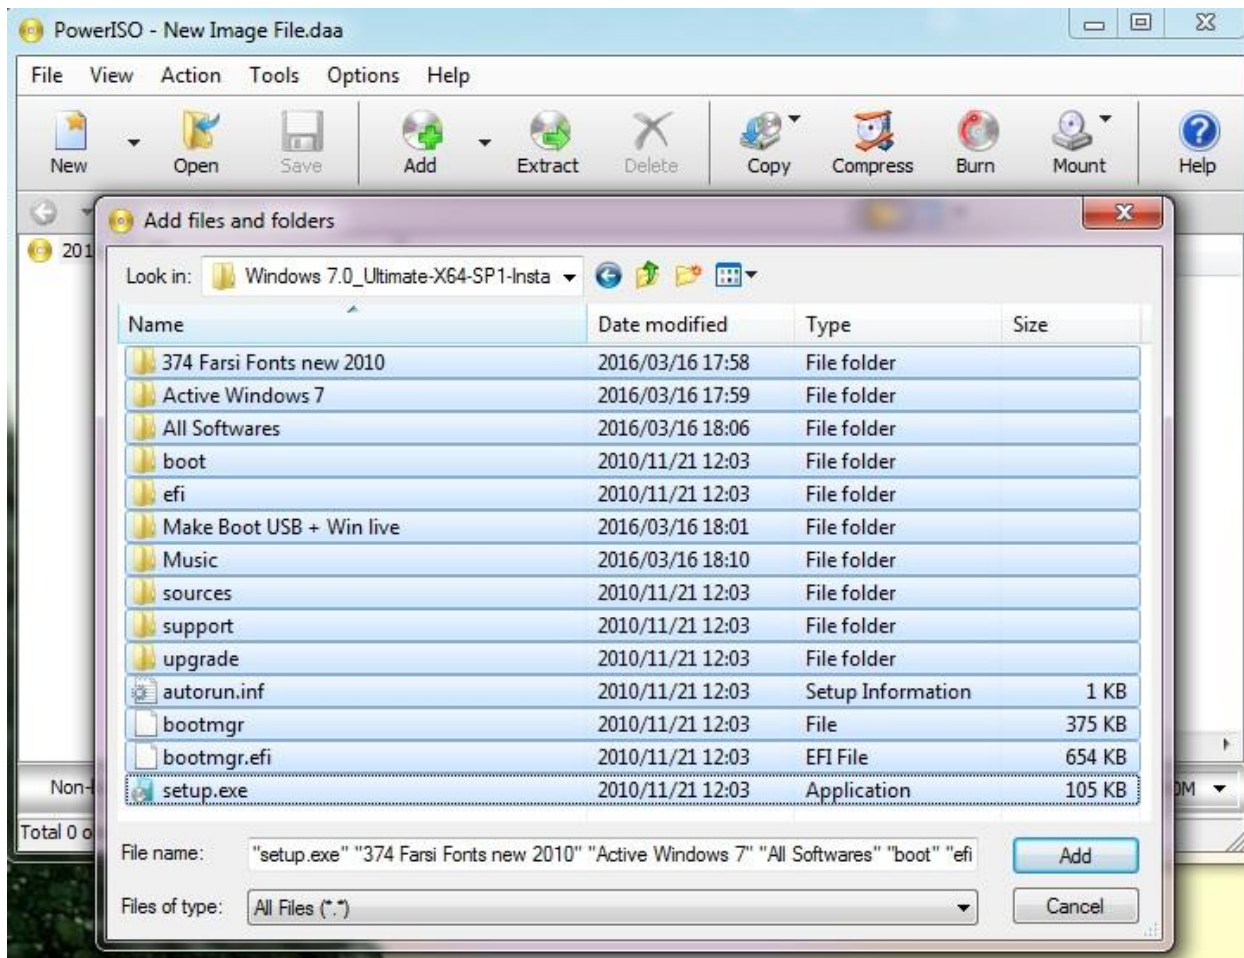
PowerISO - New Image File.daa

File View Action Tools Options Help

New Open Save Add Extract Delete Copy Compress Burn Mount Help

201

Non-

Total 0 o

0M

Add files and folders

Look in: Windows 7.0_Ultimate-X64-SP1-Insta

| Name | Date modified | Type | Size |
|---|---|---|---|
| 374 Farsi Fonts new 2010 | 2016/03/16 17:58 | File folder | |
| Active Windows 7 | 2016/03/16 17:59 | File folder | |
| All Softwares | 2016/03/16 18:06 | File folder | |
| boot | 2010/11/21 12:03 | File folder | |
| efi | 2010/11/21 12:03 | File folder | |
| Make Boot USB + Win live | 2016/03/16 18:01 | File folder | |
| Music | 2016/03/16 18:10 | File folder | |
| sources | 2010/11/21 12:03 | File folder | |
| support | 2010/11/21 12:03 | File folder | |
| upgrade | 2010/11/21 12:03 | File folder | |
| autorun.inf | 2010/11/21 12:03 | Setup Information | 1 KB |
| bootmgr | 2010/11/21 12:03 | File | 375 KB |
| bootmgr.efi | 2010/11/21 12:03 | EFI File | 654 KB |
| setup.exe | 2010/11/21 12:03 | Application | 105 KB |

File name: "setup.exe" "374 Farsi Fonts new 2010" "Active Windows 7" "All Softwares" "boot" "efi

Add

Files of type: All Files (*.*)

Cancel